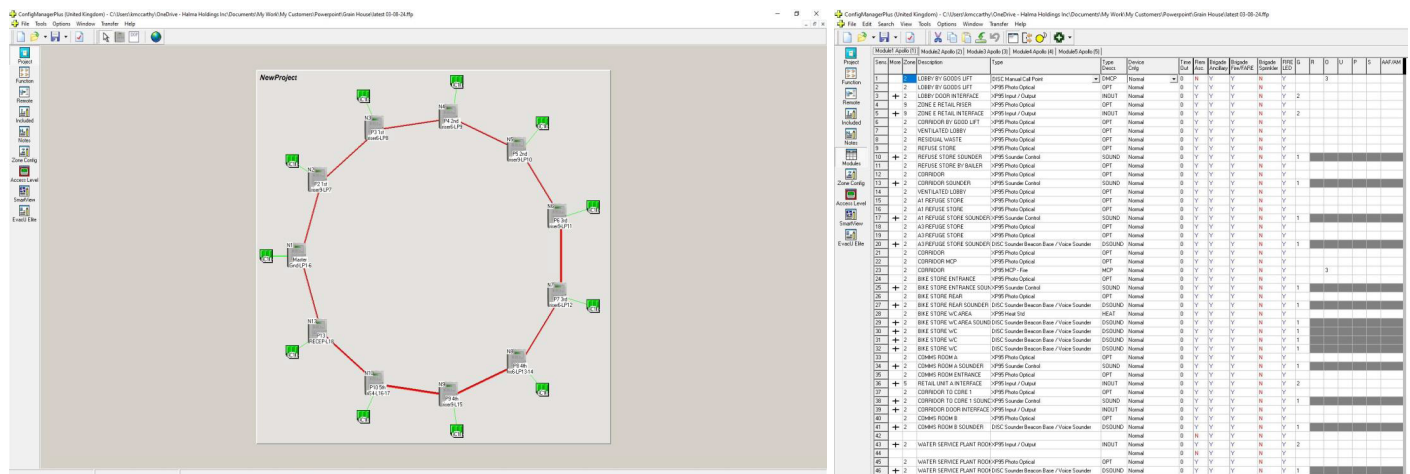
ConfigManagerPlus (United Kingdom) - C:\Users\kmccarthy\OneDrive - Halma Holdings Inc\Documents\My Work\My Customers\Powerpoint\Grain House\latest 03-08-24.ffp
File Tools Options Window Transfer Help

Project
Function
Remote
Included
Notes
Zone Config
Access Level
SmartView
ExecU Elite

NewProject

N1 Master Gnd/LP1-6
N2 P2 1st riser9/LP7
N3 P3 1st riser6-LP8
N4 P4 2nd riser6-LP9
N5 P5 2nd riser9-LP10
N6 P6 3rd riser9-LP11
N7 P7 3rd riser6-LP12
N8 P8 4th riser6-LP13-14
N9 P9 4th riser9-L15
N10 P10 5th riser6-L16-17
N11 P11 5th RECEP-L18

ConfigManagerPlus (United Kingdom) - C:\Users\kmccarthy\OneDrive - Halma Holdings Inc\Documents\My Work\My Customers\Powerpoint\Grain House\latest 03-08-24.ffp
File Edit Search View Tools Options Window Transfer Help

Module1 Apollo (1) | Module2 Apollo (2) | Module3 Apollo (3) | Module4 Apollo (4) | Module5 Apollo (5)

Project
Function
Remote
Included
Notes
Modules
Zone Config
Access Level
SmartView
ExecU Elite

| Sens | More | Zone | Description | Type | Type Descs | Device Cnfg | Time Out | Rere Acc | Brigade Ancillary | Brigade Flex/FARE | Brigade Sprinkler | RIN LED | G | N | O | U | P | S | AAF/AM |
|---|---|---|---|---|---|---|---|---|---|---|---|---|---|---|---|---|---|---|---|
| 1 | | 2 | LOBBY BY GOODS LIFT | DISC Manual Call Point | DMCP | Normal | 0 | N | N | Y | N | Y | | | 3 | | | | |
| 2 | | 2 | LOBBY BY GOODS LIFT | XP95 Photo Optical | OPT | Normal | 0 | Y | Y | Y | N | Y | | | | | | | |
| 3 | + | 2 | LOBBY DOOR INTERFACE | XP95 Input / Output | INOUT | Normal | 0 | Y | Y | Y | N | Y | 2 | | | | | | |
| 4 | | 9 | ZONE E RETAIL RISER | XP95 Photo Optical | OPT | Normal | 0 | Y | Y | Y | N | Y | | | | | | | |
| 5 | + | 9 | ZONE E RETAIL INTERFACE | XP95 Input / Output | INOUT | Normal | 0 | Y | Y | Y | N | Y | 2 | | | | | | |
| 6 | | 2 | CORRIDOR BY GOOD LIFT | XP95 Photo Optical | OPT | Normal | 0 | Y | Y | Y | N | Y | | | | | | | |
| 7 | | 2 | VENTILATED LOBBY | XP95 Photo Optical | OPT | Normal | 0 | Y | Y | Y | N | Y | | | | | | | |
| 8 | | 2 | RESIDUAL WASTE | XP95 Photo Optical | OPT | Normal | 0 | Y | Y | Y | N | Y | | | | | | | |
| 9 | | 2 | REFUSE STORE | XP95 Photo Optical | OPT | Normal | 0 | Y | Y | Y | N | Y | | | | | | | |
| 10 | + | 2 | REFUSE STORE SOUNDER | XP95 Sounder Control | SOUND | Normal | 0 | Y | Y | Y | N | Y | 1 | | | | | | |
| 11 | | 2 | REFUSE STORE BY BAILER | XP95 Photo Optical | OPT | Normal | 0 | Y | Y | Y | N | Y | | | | | | | |
| 12 | | 2 | CORRIDOR | XP95 Photo Optical | OPT | Normal | 0 | Y | Y | Y | N | Y | | | | | | | |
| 13 | + | 2 | CORRIDOR SOUNDER | XP95 Sounder Control | SOUND | Normal | 0 | Y | Y | Y | N | Y | 1 | | | | | | |
| 14 | | 2 | VENTILATED LOBBY | XP95 Photo Optical | OPT | Normal | 0 | Y | Y | Y | N | Y | | | | | | | |
| 15 | | 2 | A1 REFUSE STORE | XP95 Photo Optical | OPT | Normal | 0 | Y | Y | Y | N | Y | | | | | | | |
| 16 | | 2 | A1 REFUSE STORE | XP95 Photo Optical | OPT | Normal | 0 | Y | Y | Y | N | Y | | | | | | | |
| 17 | + | 2 | A1 REFUSE STORE SOUNDER | XP95 Sounder Control | SOUND | Normal | 0 | Y | Y | Y | N | Y | 1 | | | | | | |
| 18 | | 2 | A3 REFUSE STORE | XP95 Photo Optical | OPT | Normal | 0 | Y | Y | Y | N | Y | | | | | | | |
| 19 | | 2 | A3 REFUSE STORE | XP95 Photo Optical | OPT | Normal | 0 | Y | Y | Y | N | Y | | | | | | | |
| 20 | + | 2 | A3 REFUSE STORE SOUNDER | DISC Sounder Beacon Base / Voice Sounder | DSOUND | Normal | 0 | Y | Y | Y | N | Y | 1 | | | | | | |
| 21 | | 2 | CORRIDOR | XP95 Photo Optical | OPT | Normal | 0 | Y | Y | Y | N | Y | | | | | | | |
| 22 | | 2 | CORRIDOR MCP | XP95 Photo Optical | OPT | Normal | 0 | Y | Y | Y | N | Y | | | | | | | |
| 23 | | 2 | CORRIDOR | XP95 MCP - Fire | MCP | Normal | 0 | Y | Y | Y | N | Y | | | 3 | | | | |
| 24 | | 2 | BIKE STORE ENTRANCE | XP95 Photo Optical | OPT | Normal | 0 | Y | Y | Y | N | Y | | | | | | | |
| 25 | + | 2 | BIKE STORE ENTRANCE SOUN | XP95 Sounder Control | SOUND | Normal | 0 | Y | Y | Y | N | Y | 1 | | | | | | |
| 26 | | 2 | BIKE STORE REAR | XP95 Photo Optical | OPT | Normal | 0 | Y | Y | Y | N | Y | | | | | | | |
| 27 | + | 2 | BIKE STORE REAR SOUNDER | DISC Sounder Beacon Base / Voice Sounder | DSOUND | Normal | 0 | Y | Y | Y | N | Y | 1 | | | | | | |
| 28 | | 2 | BIKE STORE W/C AREA | XP95 Heat Std | HEAT | Normal | 0 | Y | Y | Y | N | Y | | | | | | | |
| 29 | + | 2 | BIKE STORE W/C AREA SOUND | DISC Sounder Beacon Base / Voice Sounder | DSOUND | Normal | 0 | Y | Y | Y | N | Y | 1 | | | | | | |
| 30 | + | 2 | BIKE STORE WC | DISC Sounder Beacon Base / Voice Sounder | DSOUND | Normal | 0 | Y | Y | Y | N | Y | 1 | | | | | | |
| 31 | + | 2 | BIKE STORE WC | DISC Sounder Beacon Base / Voice Sounder | DSOUND | Normal | 0 | Y | Y | Y | N | Y | 1 | | | | | | |
| 32 | + | 2 | BIKE STORE WC | DISC Sounder Beacon Base / Voice Sounder | DSOUND | Normal | 0 | Y | Y | Y | N | Y | 1 | | | | | | |
| 33 | | 2 | COMMS ROOM A | XP95 Photo Optical | OPT | Normal | 0 | Y | Y | Y | N | Y | | | | | | | |
| 34 | + | 2 | COMMS ROOM A SOUNDER | XP95 Sounder Control | SOUND | Normal | 0 | Y | Y | Y | N | Y | 1 | | | | | | |
| 35 | | 2 | COMMS ROOM ENTRANCE | XP95 Photo Optical | OPT | Normal | 0 | Y | Y | Y | N | Y | | | | | | | |
| 36 | + | 5 | RETAIL UNIT A INTERFACE | XP95 Input / Output | INOUT | Normal | 0 | Y | Y | Y | N | Y | 2 | | | | | | |
| 37 | | 2 | CORRIDOR TO CORE 1 | XP95 Photo Optical | OPT | Normal | 0 | Y | Y | Y | N | Y | | | | | | | |
| 38 | + | 2 | CORRIDOR TO CORE 1 SOUNC | XP95 Sounder Control | SOUND | Normal | 0 | Y | Y | Y | N | Y | 1 | | | | | | |
| 39 | + | 2 | CORRIDOR DOOR INTERFACE | XP95 Input / Output | INOUT | Normal | 0 | Y | Y | Y | N | Y | | | | | | | |
| 40 | | 2 | COMMS ROOM B | XP95 Photo Optical | OPT | Normal | 0 | Y | Y | Y | N | Y | | | | | | | |
| 41 | + | 2 | COMMS ROOM B SOUNDER | DISC Sounder Beacon Base / Voice Sounder | DSOUND | Normal | 0 | Y | Y | Y | N | Y | 1 | | | | | | |
| 42 | | | | | | Normal | 0 | N | Y | Y | N | Y | | | | | | | |
| 43 | + | 2 | WATER SERVICE PLANT ROOM | XP95 Input / Output | INOUT | Normal | 0 | Y | Y | Y | N | Y | 2 | | | | | | |
| 44 | | | | | | Normal | 0 | N | Y | Y | N | Y | | | | | | | |
| 45 | | 2 | WATER SERVICE PLANT ROOM | XP95 Photo Optical | OPT | Normal | 0 | Y | Y | Y | N | Y | | | | | | | |
| 46 | + | 2 | WATER SERVICE PLANT ROOM | DISC Sounder Beacon Base / Voice Sounder | DSOUND | Normal | 0 | Y | Y | Y | N | Y | 1 | | | | | | |